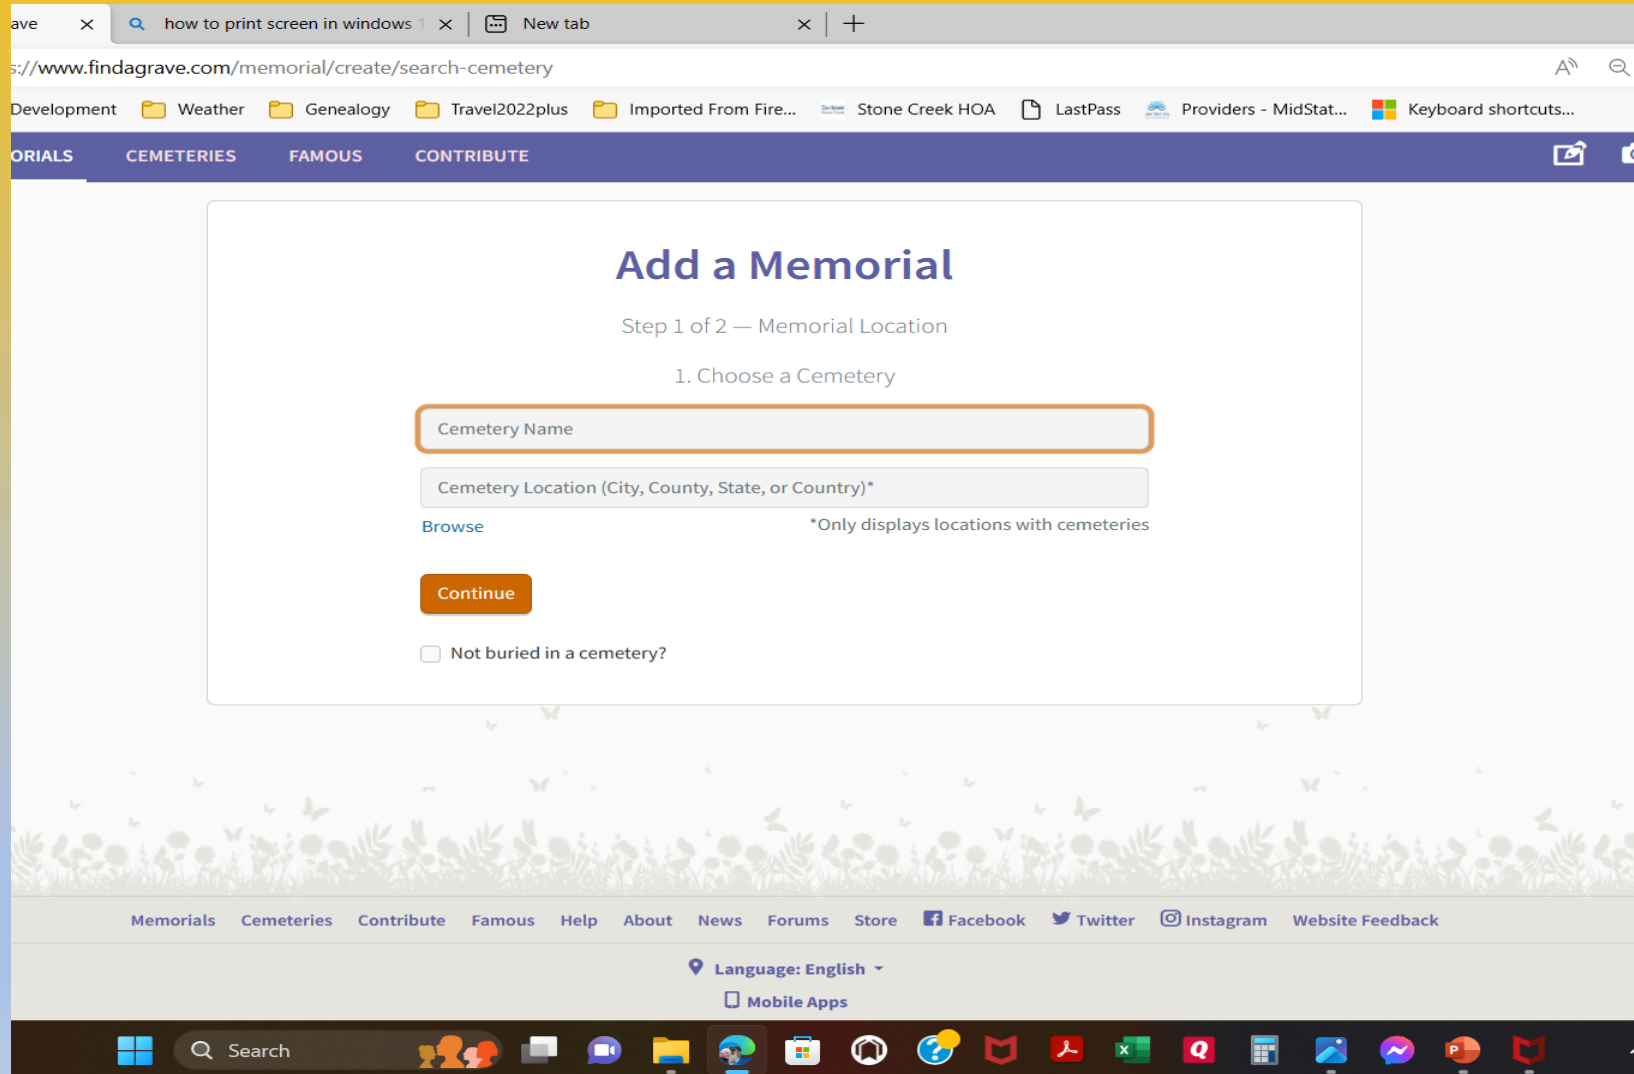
ave ✕ how to print screen in windows ✕ New tab ✕ +

s://www.findagrave.com/memorial/create/search-cemetery

Development Weather Genealogy Travel2022plus Imported From Fire... Stone Creek HOA LastPass Providers - MidStat... Keyboard shortcuts...

ORIALS CEMETERIES FAMOUS CONTRIBUTE

Add a Memorial

Step 1 of 2 — Memorial Location

1. Choose a Cemetery

Cemetery Name

Cemetery Location (City, County, State, or Country)*

Browse *Only displays locations with cemeteries

Continue

Not buried in a cemetery?

Memorials Cemeteries Contribute Famous Help About News Forums Store Facebook Twitter Instagram Website Feedback

Language: English

Mobile Apps

Search